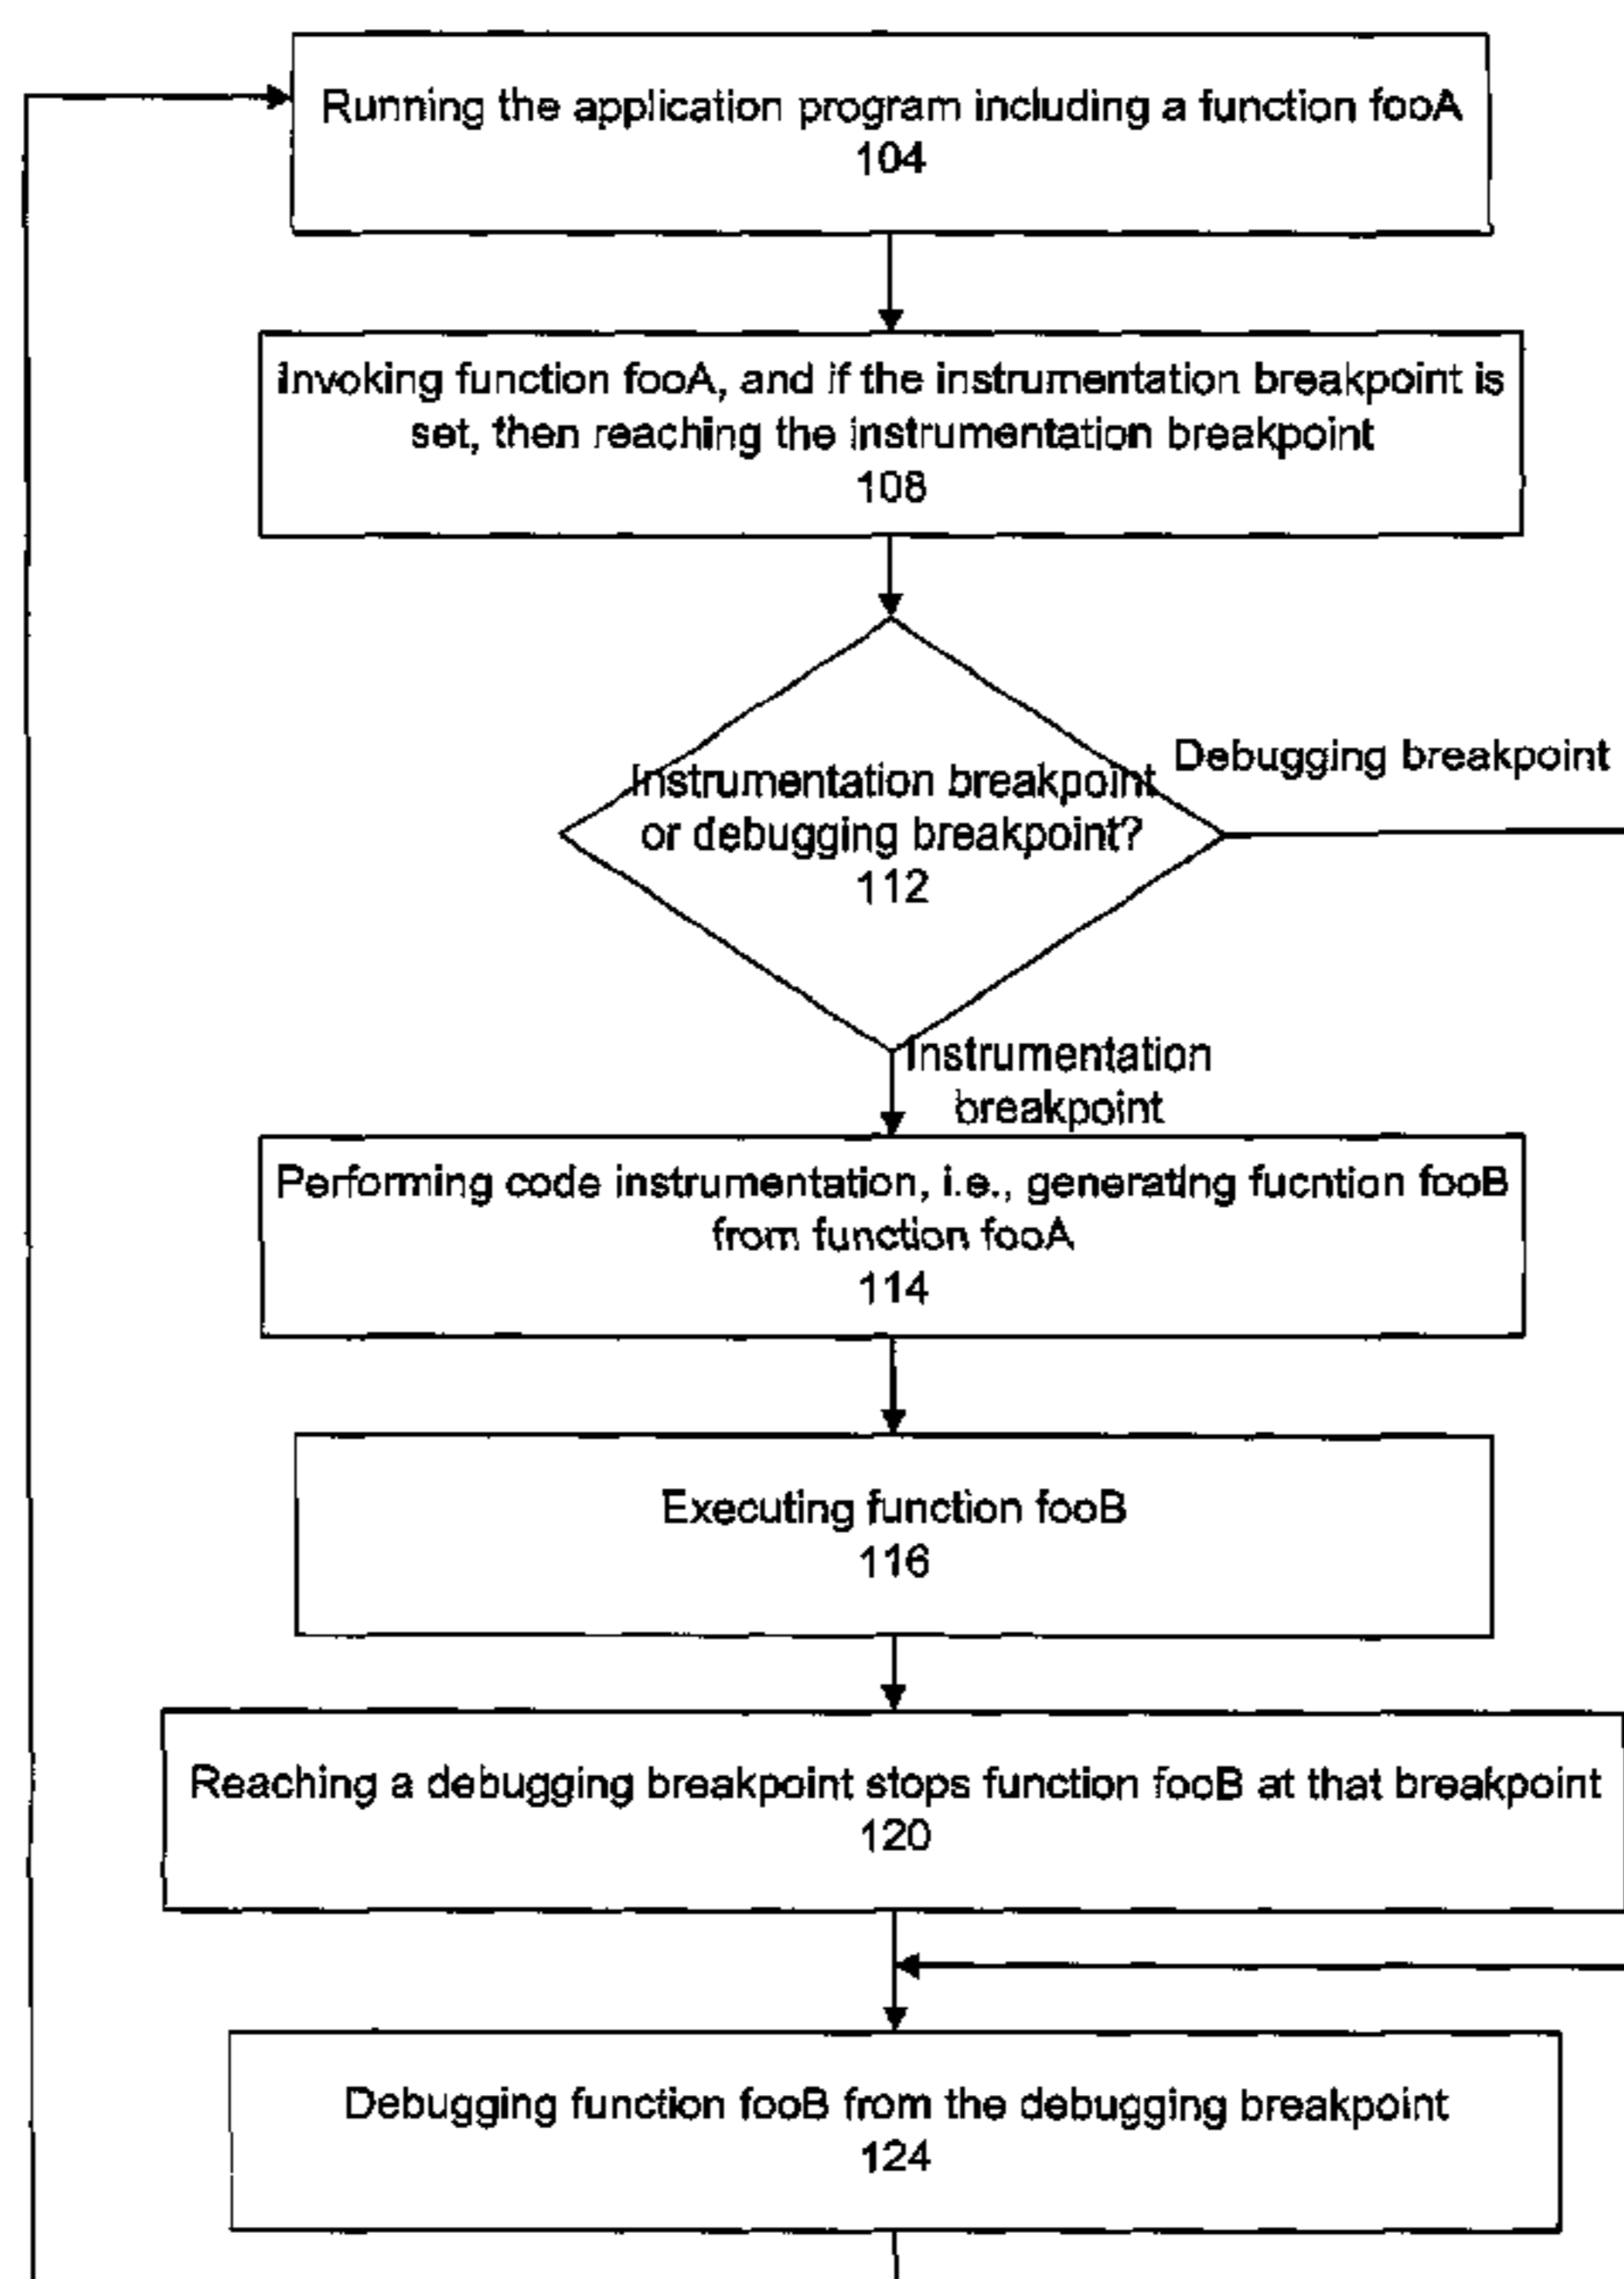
Running the application program including a function fooA
104

Invoking function fooA, and if the instrumentation breakpoint is set, then reaching the instrumentation breakpoint
108

Instrumentation breakpoint or debugging breakpoint?
112

Debugging breakpoint

Instrumentation breakpoint

Performing code instrumentation, i.e., generating fucntion fooB from function fooA
114

Executing function fooB
116

Reaching a debugging breakpoint stops function fooB at that breakpoint
120

Debugging function fooB from the debugging breakpoint
124